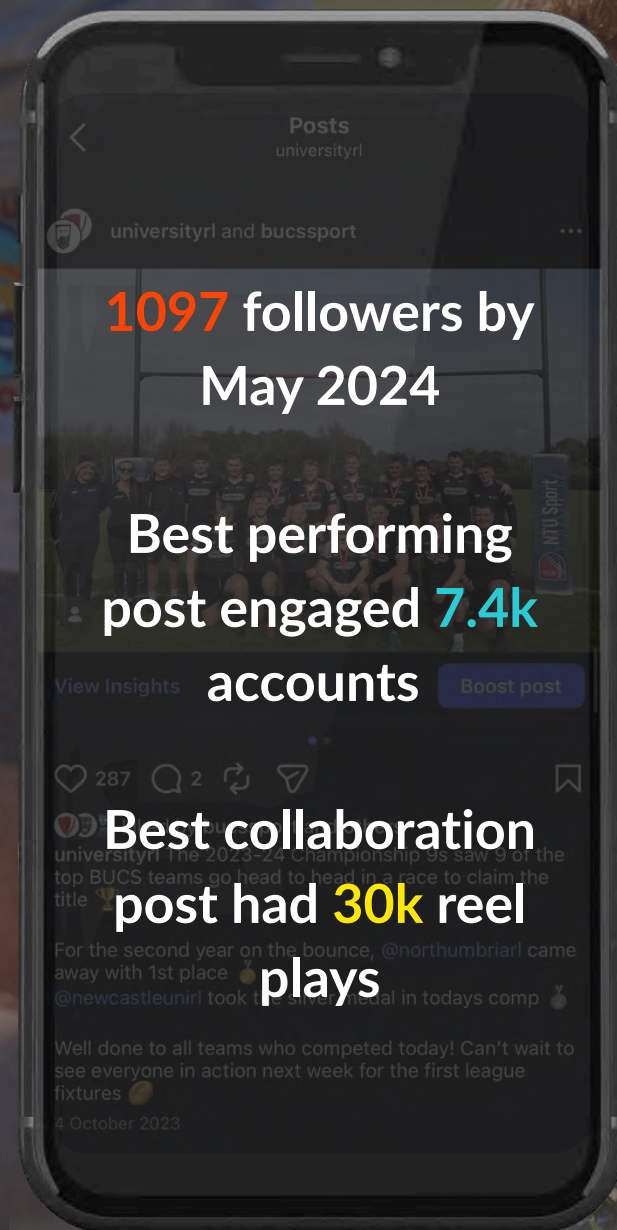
Posts
universityrl

universityrl and bucssport

1097 followers by May 2024

NTU Sport

Best performing post engaged 7.4k accounts

View Insights

Boost post

287 2

Best collaboration post had 30k reel plays

universityrl The 2023-24 Championship 9s saw 9 of the top BUCS teams go head to head in a race to claim the title 🏆

For the second year on the bounce, @northumbriarl came away with 1st place 🥇

@newcastleunirl took the silver medal in todays comp 🥈

Well done to all teams who competed today! Can't wait to see everyone in action next week for the first league fixtures 🏉

4 October 2023